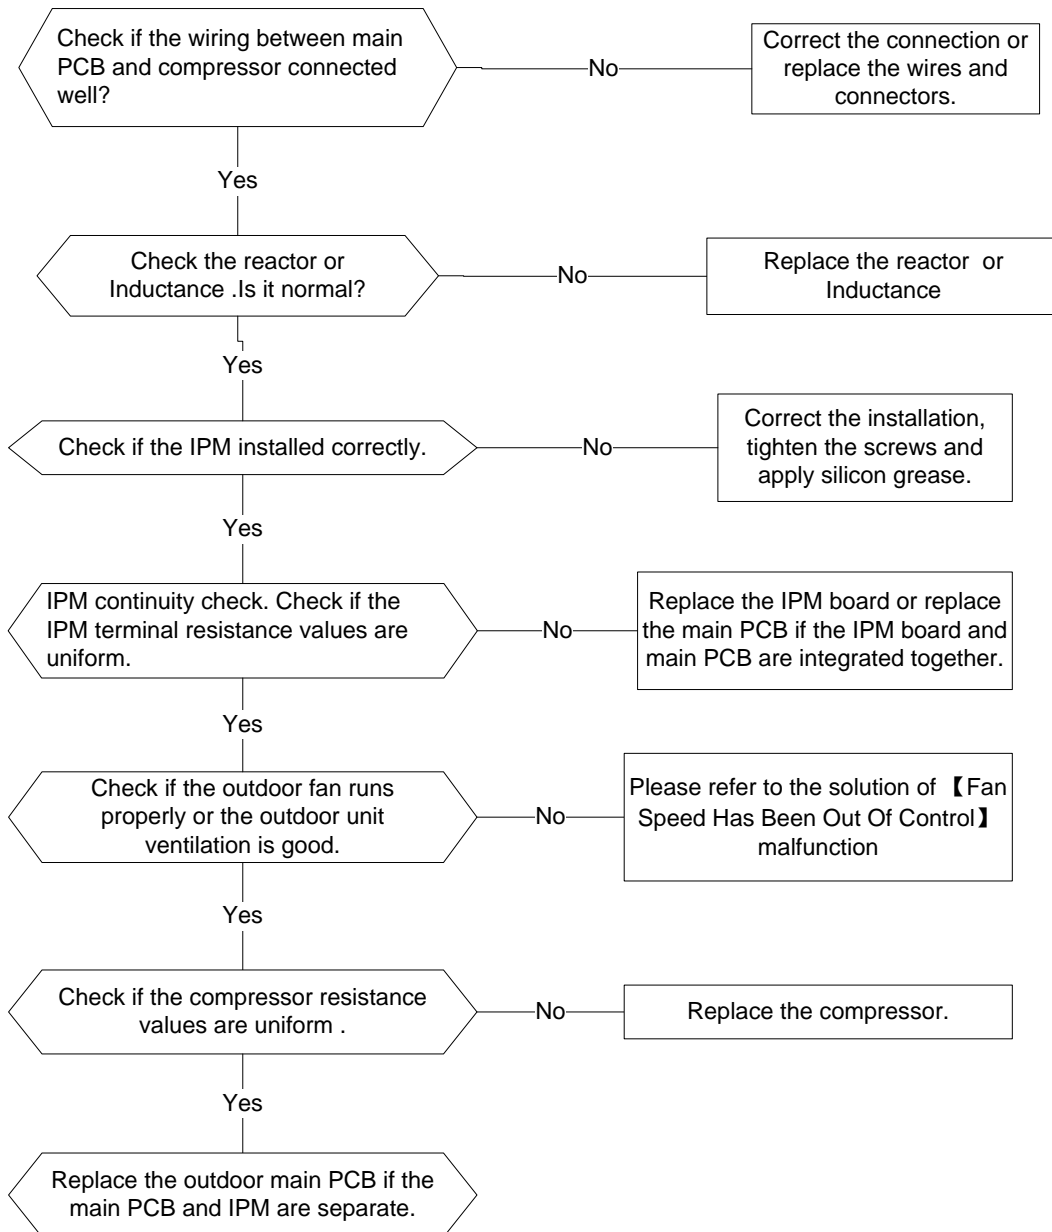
Check if the wiring between main PCB and compressor connected well?

No

Correct the connection or replace the wires and connectors.

Yes

Check the reactor or Inductance .Is it normal?

No

Replace the reactor or Inductance

Yes

Check if the IPM installed correctly.

No

Correct the installation, tighten the screws and apply silicon grease.

Yes

IPM continuity check. Check if the IPM terminal resistance values are uniform.

No

Replace the IPM board or replace the main PCB if the IPM board and main PCB are integrated together.

Yes

Check if the outdoor fan runs properly or the outdoor unit ventilation is good.

No

Please refer to the solution of 【Fan Speed Has Been Out Of Control】 malfunction

Yes

Check if the compressor resistance values are uniform .

No

Replace the compressor.

Yes

Replace the outdoor main PCB if the main PCB and IPM are separate.